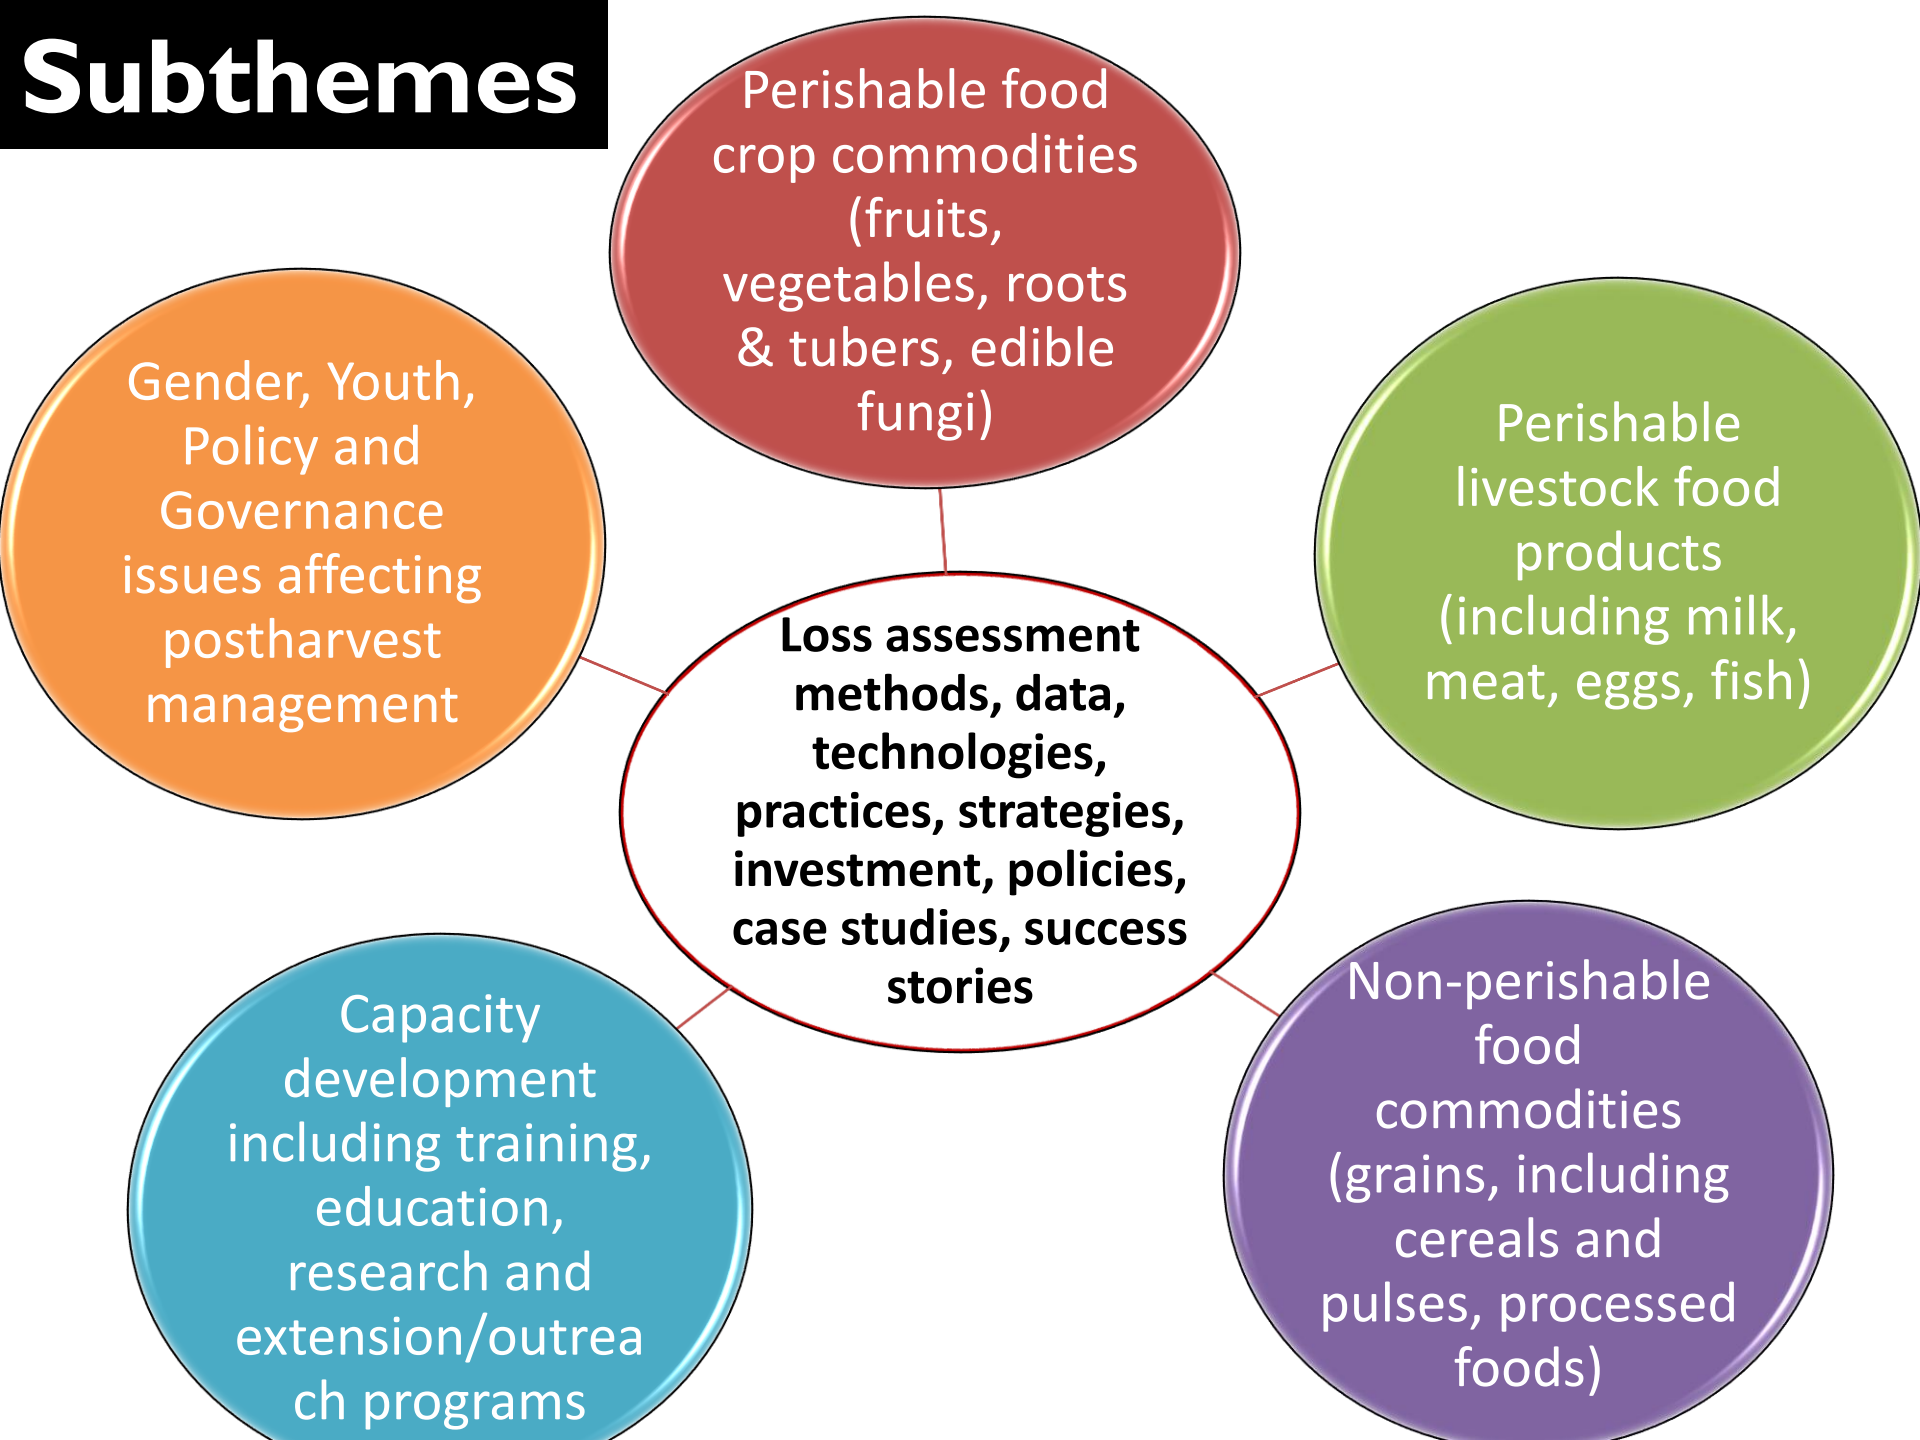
Subthemes

Perishable food crop commodities (fruits, vegetables, roots & tubers, edible fungi)

Gender, Youth, Policy and Governance issues affecting postharvest management

Perishable livestock food products (including milk, meat, eggs, fish)

Loss assessment methods, data, technologies, practices, strategies, investment, policies, case studies, success stories

Capacity development including training, education, research and extension/outreach programs

Non-perishable food commodities (grains, including cereals and pulses, processed foods)